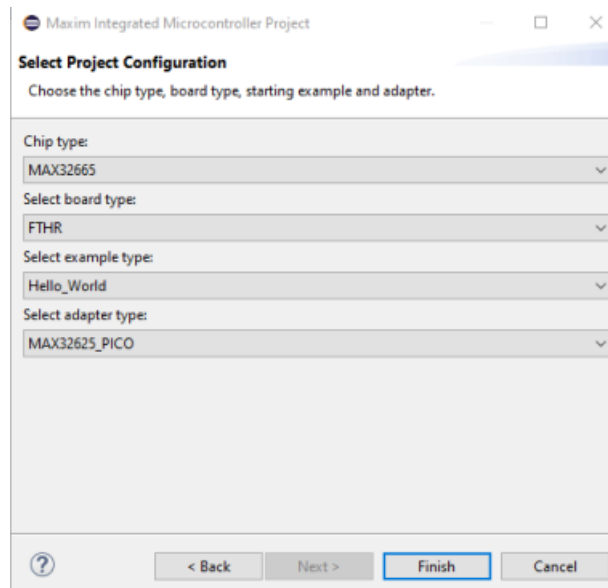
Maxim Integrated Microcontroller Project

Select Project Configuration

Choose the chip type, board type, starting example and adapter.

Chip type:

MAX32665

Select board type:

FTHR

Select example type:

Hello_World

Select adapter type:

MAX32625_PICO

?

< Back

Next >

Finish

Cancel